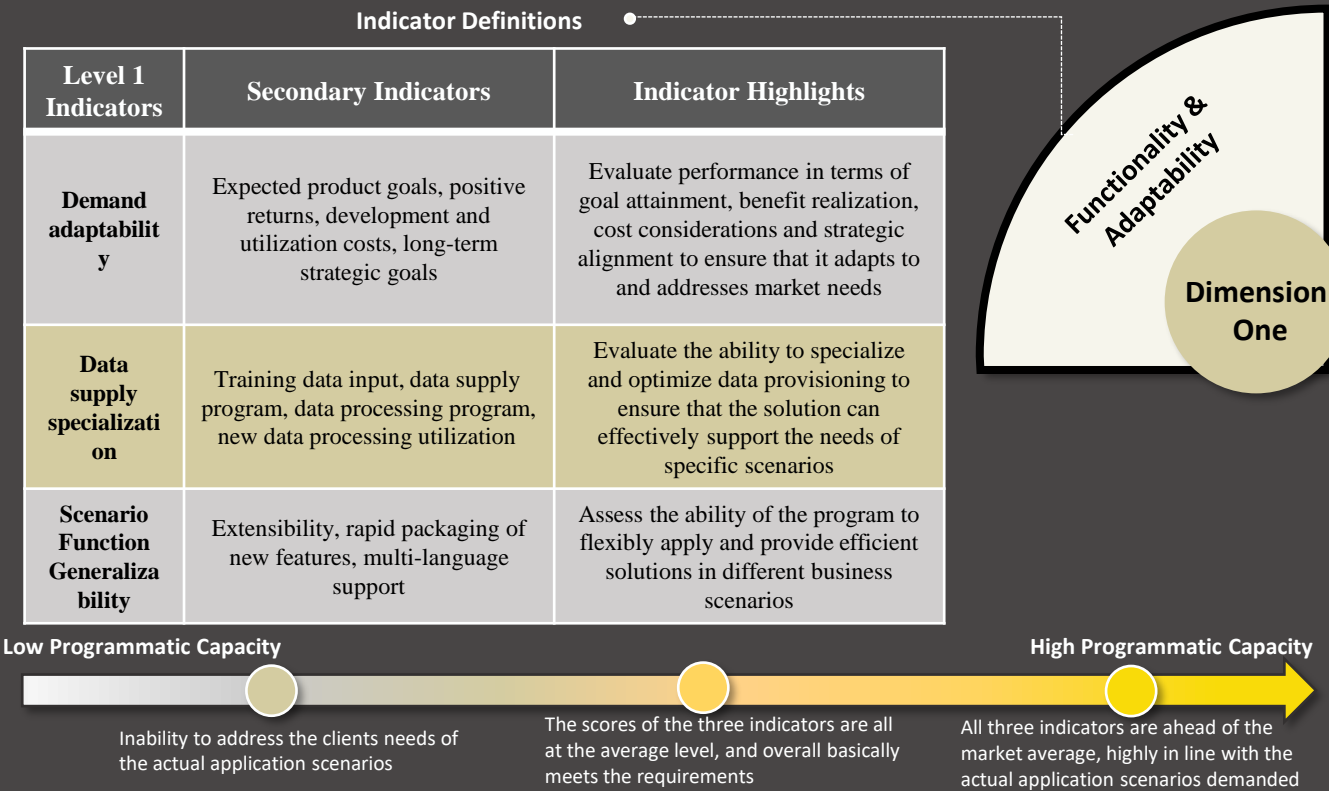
Indicator Definitions

| Level 1 Indicators | Secondary Indicators | Indicator Highlights |
|---|---|---|
| Demand adaptability | Expected product goals, positive returns, development and utilization costs, long-term strategic goals | Evaluate performance in terms of goal attainment, benefit realization, cost considerations and strategic alignment to ensure that it adapts to and addresses market needs |
| Data supply specialization | Training data input, data supply program, data processing program, new data processing utilization | Evaluate the ability to specialize and optimize data provisioning to ensure that the solution can effectively support the needs of specific scenarios |
| Scenario Function Generalizability | Extensibility, rapid packaging of new features, multi-language support | Assess the ability of the program to flexibly apply and provide efficient solutions in different business scenarios |

Functionality & Adaptability

Dimension One

Low Programmatic Capacity

High Programmatic Capacity

Inability to address the clients needs of the actual application scenarios

The scores of the three indicators are all at the average level, and overall basically meets the requirements

All three indicators are ahead of the market average, highly in line with the actual application scenarios demanded